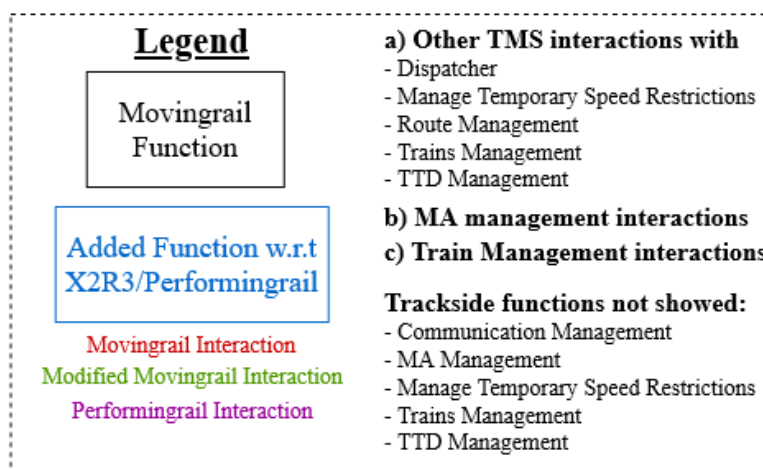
Legend

Movingrail Function

Added Function w.r.t X2R3/Performingrail

Movingrail Interaction
Modified Movingrail Interaction
Performingrail Interaction

a) Other TMS interactions with
- Dispatcher
- Manage Temporary Speed Restrictions
- Route Management
- Trains Management
- TTD Management

b) MA management interactions

c) Train Management interactions

Trackside functions not showed:
- Communication Management
- MA Management
- Manage Temporary Speed Restrictions
- Trains Management
- TTD Management